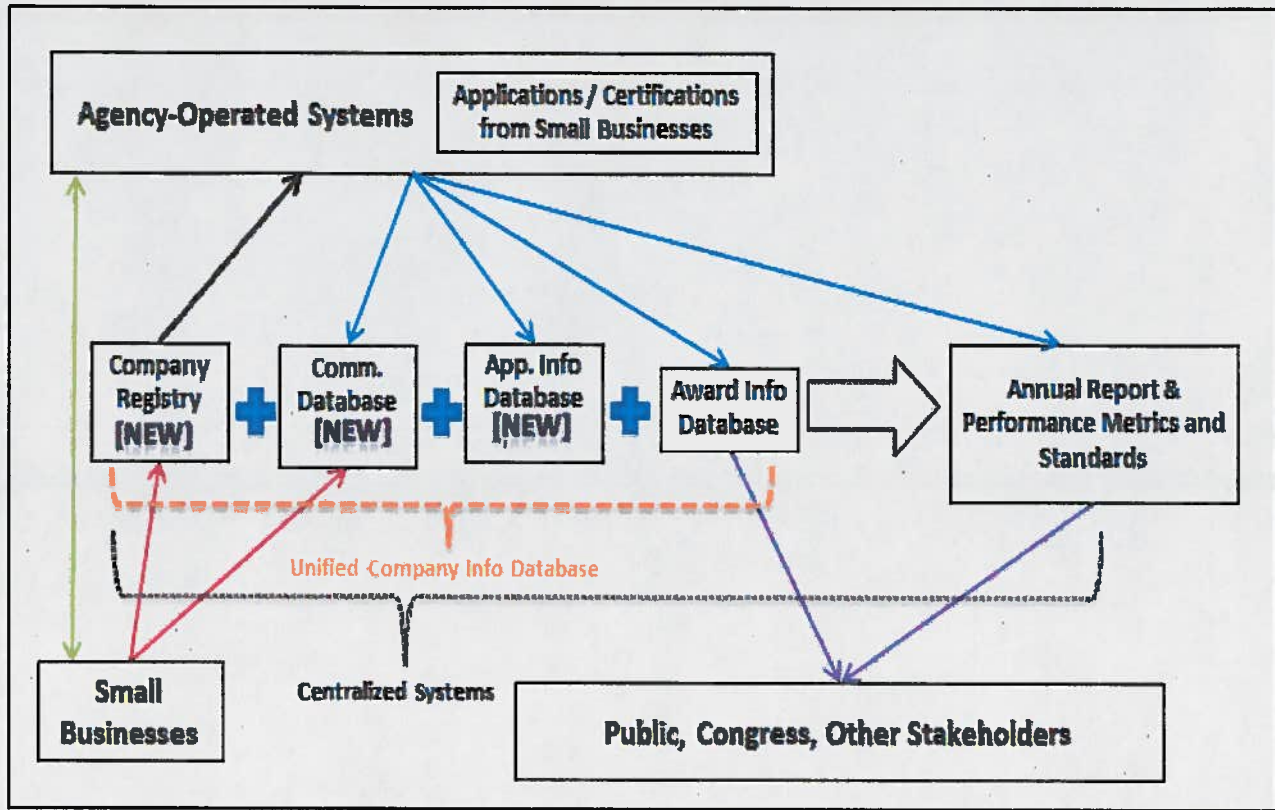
Agency-Operated Systems

Applications / Certifications from Small Businesses

Company Registry [NEW]

Comm. Database [NEW]

App. Info Database [NEW]

Award Info Database

Annual Report & Performance Metrics and Standards

Unified Company Info Database

Small Businesses

Centralized Systems

Public, Congress, Other Stakeholders